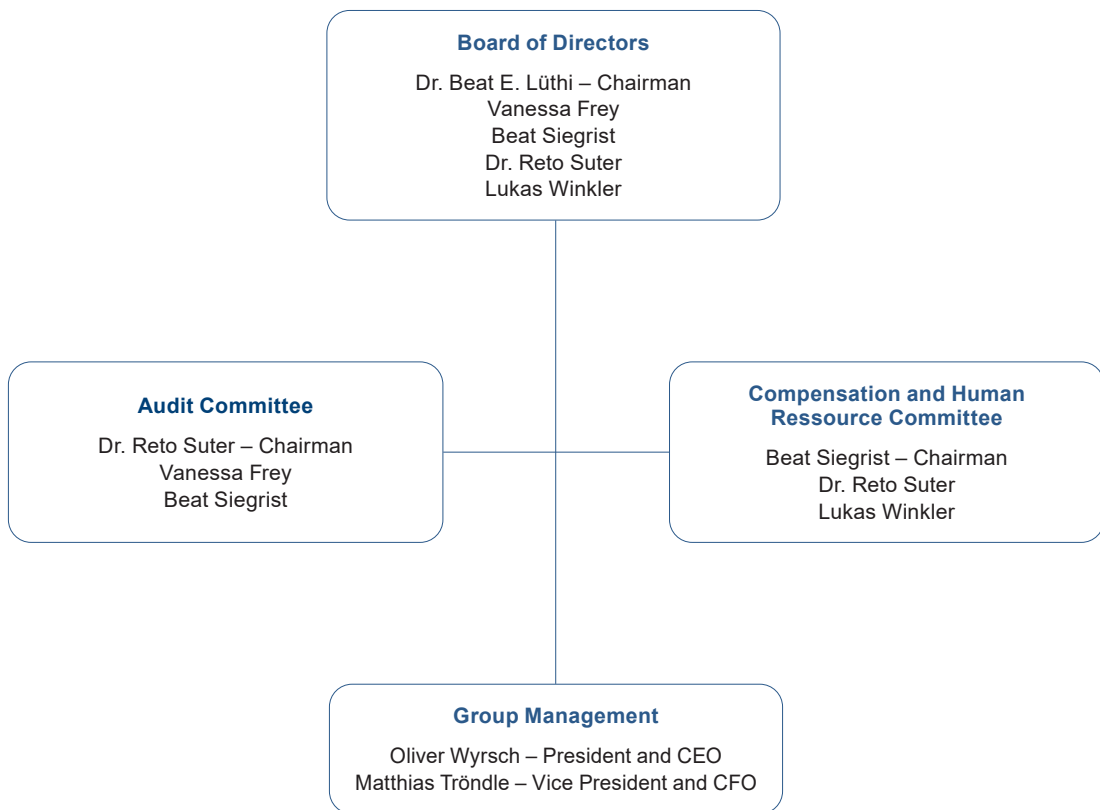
Board of Directors

Dr. Beat E. Lüthi – Chairman
Vanessa Frey
Beat Siegrist
Dr. Reto Suter
Lukas Winkler

Audit Committee

Dr. Reto Suter – Chairman
Vanessa Frey
Beat Siegrist

Compensation and Human Ressource Committee

Beat Siegrist – Chairman
Dr. Reto Suter
Lukas Winkler

Group Management

Oliver Wyrsch – President and CEO
Matthias Tröndle – Vice President and CFO